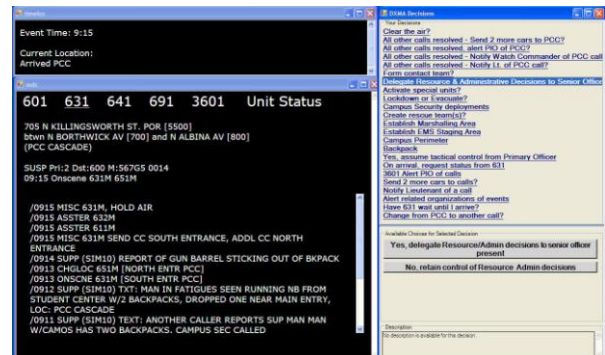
Timeline

Event Time: 9:15

Current Location:
Arrived PCC

cads

601 631 641 691 3601 Unit Status

705 N KILLINGSWORTH ST. POR [5500]
btwn N BORTHWICK AV [700] and N ALBINA AV [800]
(PCC CASCADE)

SUSP Pri:2 Dst:600 M:567G5 0014
09:15 Onscene 631M 651M

/0915 MISC 631M, HOLD AIR
/0915 ASSTER 632M
/0915 ASSTER 611M
/0915 MISC 631M SEND CC SOUTH ENTRANCE, ADDL CC NORTH ENTRANCE
/0914 SUPP (SIM10) REPORT OF GUN BARREL STICKING OUT OF BKPACK
/0913 CHGLOC 651M [NORTH ENTR PCC]
/0913 ONSCNE 631M [SOUTH ENTR PCC]
/0912 SUPP (SIM10) TXT: MAN IN FATIGUES SEEN RUNNING NB FROM STUDENT CENTER W/2 BACKPACKS, DROPPED ONE NEAR MAIN ENTRY, LOC: PCC CASCADE
/0911 SUPP (SIM10) TEXT: ANOTHER CALLER REPORTS SUP MAN MAN W/CAMOS HAS TWO BACKPACKS. CAMPUS SEC CALLED

DXMA Decisions

Your Decisions
Clear the air?
All other calls resolved - Send 2 more cars to PCC?
All other calls resolved, alert PIO of PCC?
All other calls resolved - Notify Watch Commander of PCC call
All other calls resolved - Notify Lt. of PCC call?
Form contact team?
Delegate Resource & Administrative Decisions to Senior Office
Activate special units?
Lockdown or Evacuate?
Campus Security deployments
Create rescue team(s)?
Establish Marshalling Area
Establish EMS Staging Area
Campus Perimeter
Backpack
Yes, assume tactical control from Primary Officer
On arrival, request status from 631
3601 Alert PIO of calls
Send 2 more cars to calls?
Notify Lieutenant of a call
Alert related organizations of events
Have 631 wait until I arrive?
Change from PCC to another call?

Available Choices for Selected Decision
Yes, delegate Resource/Admin decisions to senior officer present
No, retain control of Resource Admin decisions

Description
No description is available for this decision.